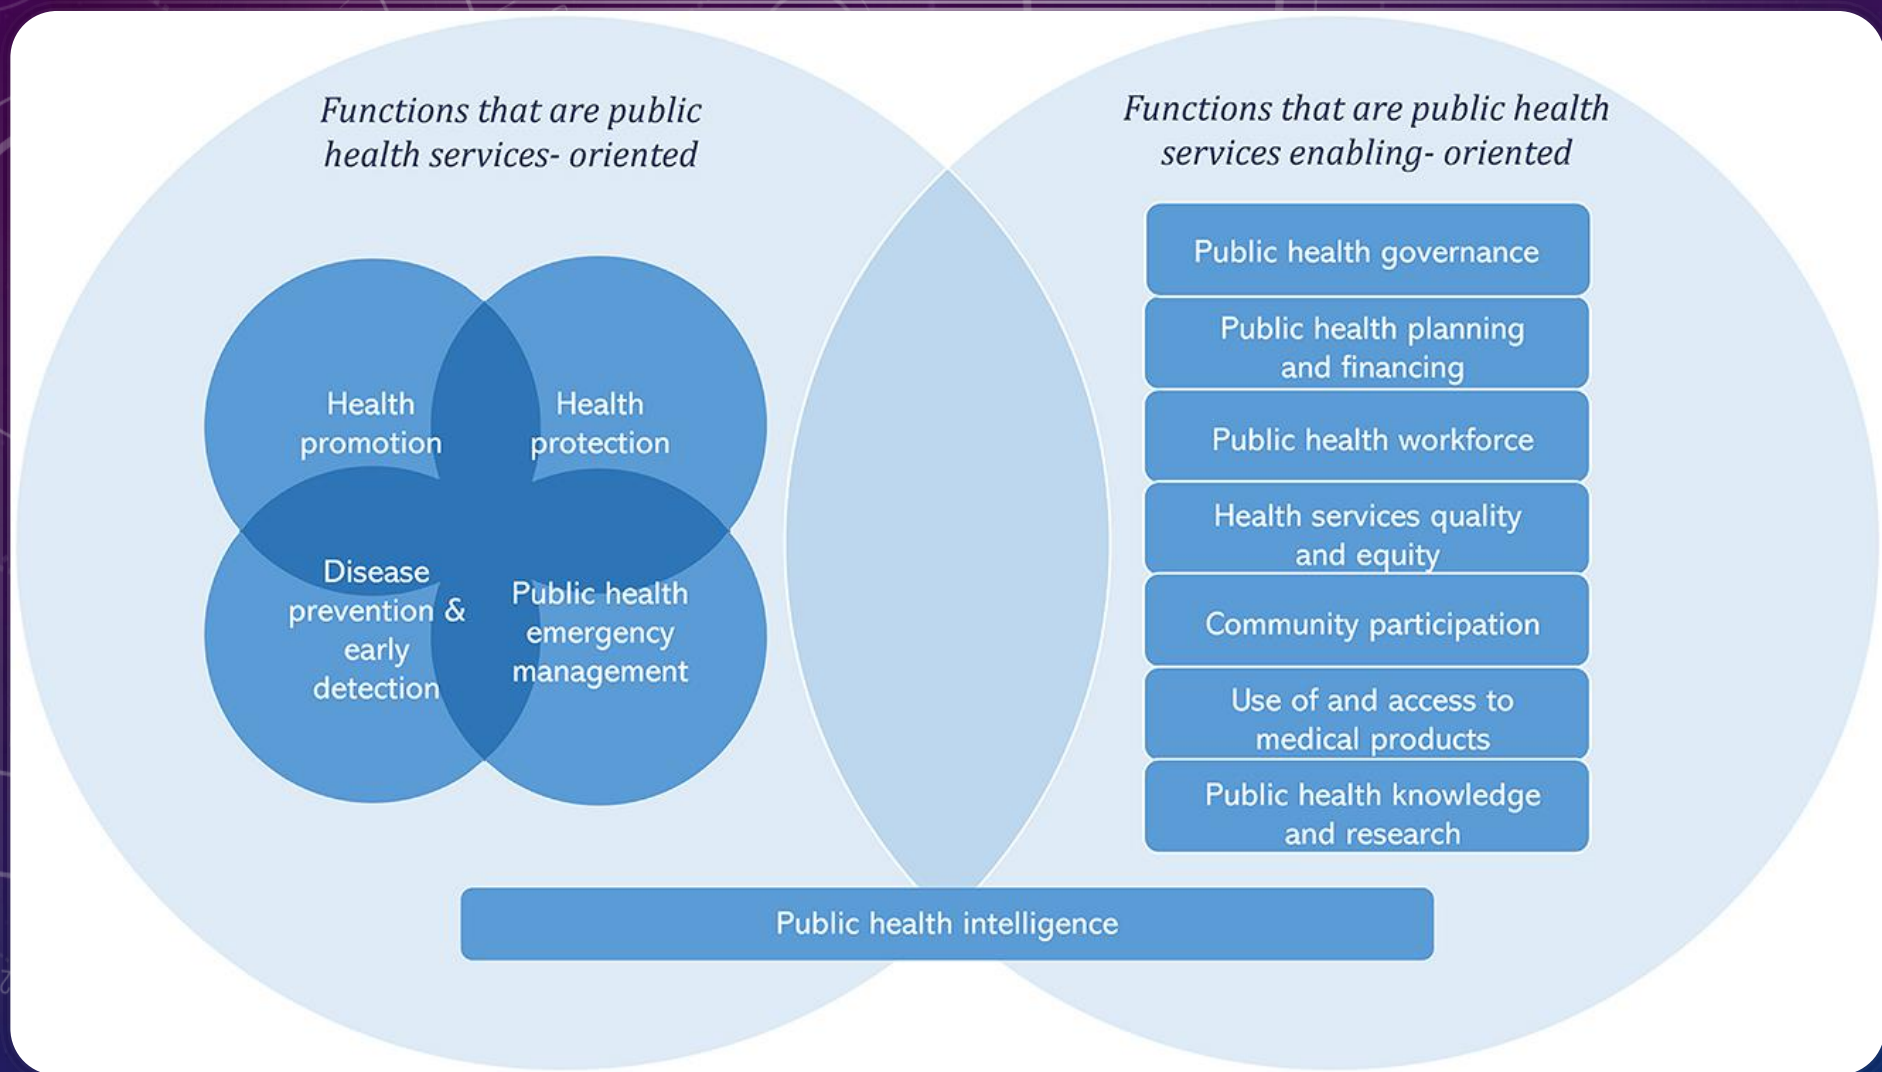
Functions that are public health services- oriented

Functions that are public health services enabling- oriented

Health promotion

Health protection

Disease prevention & early detection

Public health emergency management

Public health governance

Public health planning and financing

Public health workforce

Health services quality and equity

Community participation

Use of and access to medical products

Public health knowledge and research

Public health intelligence